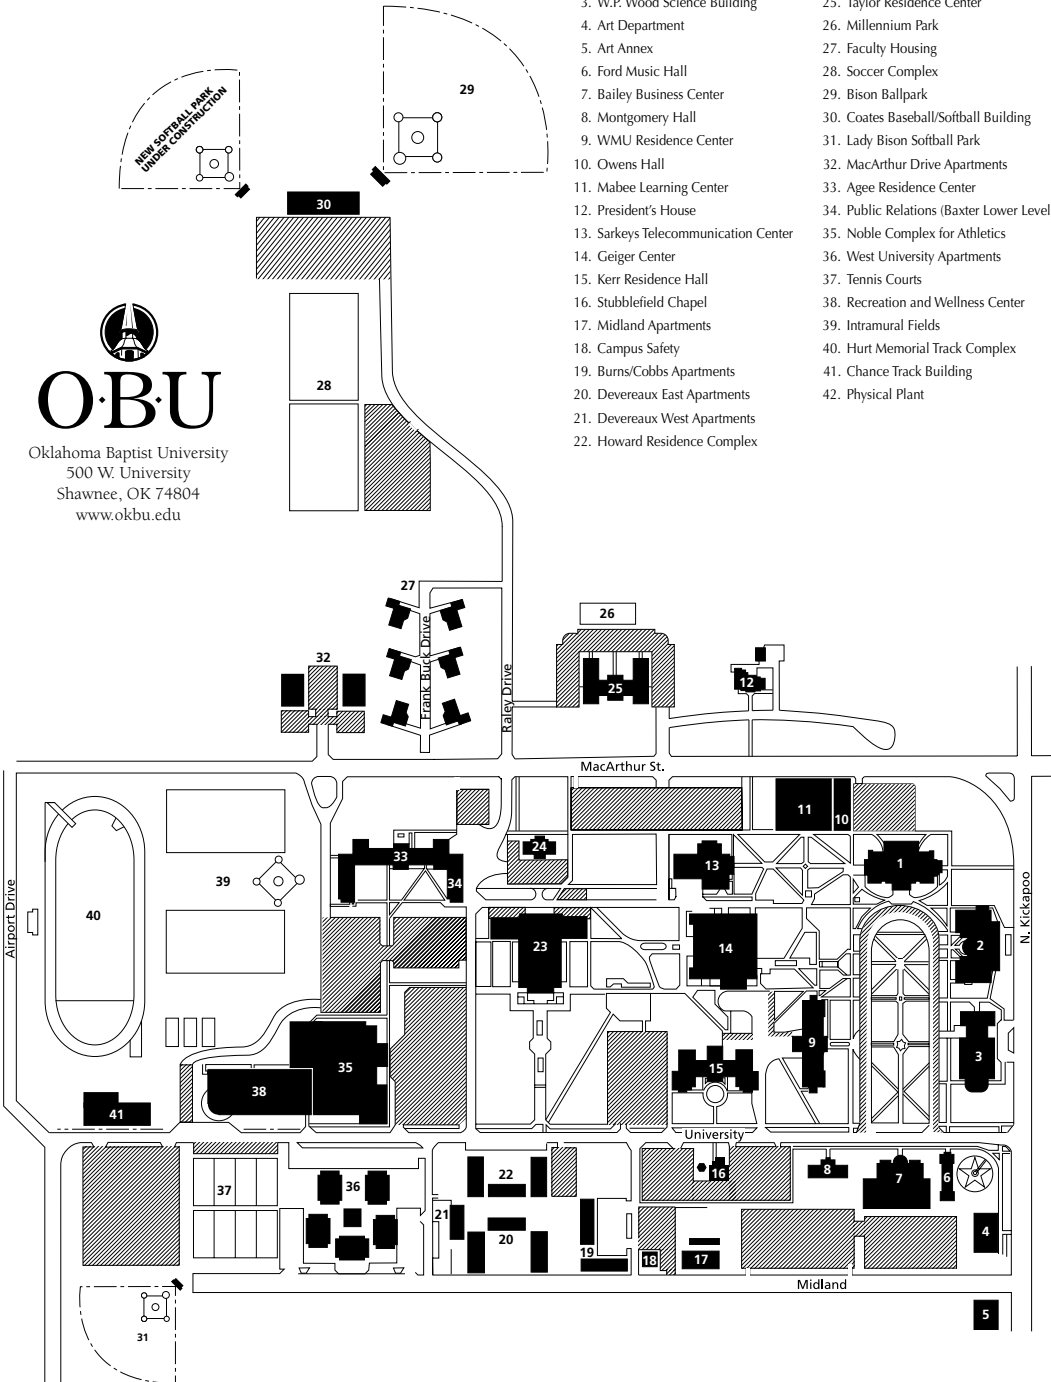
3. W.P. Wood Science Building
4. Art Department
5. Art Annex
6. Ford Music Hall
7. Bailey Business Center
8. Montgomery Hall
9. WMU Residence Center
10. Owens Hall
11. Mabee Learning Center
12. President's House
13. Sarkeys Telecommunication Center
14. Geiger Center
15. Kerr Residence Hall
16. Stubblefield Chapel
17. Midland Apartments
18. Campus Safety
19. Burns/Cobbs Apartments
20. Devereaux East Apartments
21. Devereaux West Apartments
22. Howard Residence Complex

25. Taylor Residence Center
26. Millennium Park
27. Faculty Housing
28. Soccer Complex
29. Bison Ballpark
30. Coates Baseball/Softball Building
31. Lady Bison Softball Park
32. MacArthur Drive Apartments
33. Agee Residence Center
34. Public Relations (Baxter Lower Level
35. Noble Complex for Athletics
36. West University Apartments
37. Tennis Courts
38. Recreation and Wellness Center
39. Intramural Fields
40. Hurt Memorial Track Complex
41. Chance Track Building
42. Physical Plant

NEW SOFTBALL PARK UNDER CONSTRUCTION

29

30

28

OBU
Oklahoma Baptist University
500 W. University
Shawnee, OK 74804
www.okbu.edu

27
32
Frank Buck Drive
Raley Drive
26
25
12

MacArthur St.
11
10
24
33
13
1
39
34
40
Airport Drive
23
14
2
N. Kickapoo
9
35
15
3
38
41
University
8
16
7
6
22
37
36
21
20
4
19
18
17
Midland
5
31